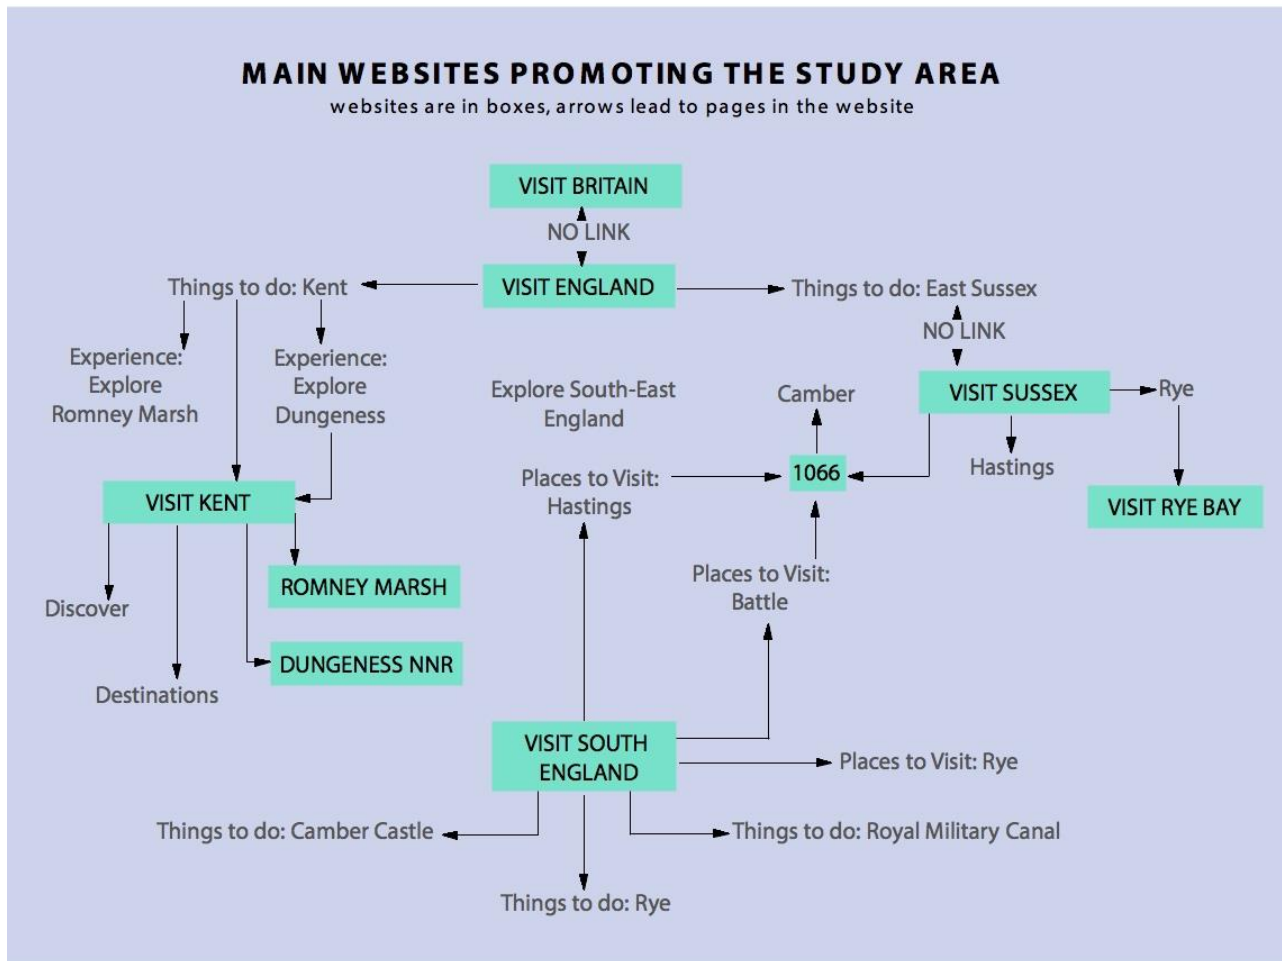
MAIN WEBSITES PROMOTING THE STUDY AREA
websites are in boxes, arrows lead to pages in the website

VISIT BRITAIN

NO LINK

VISIT ENGLAND

Things to do: Kent

Things to do: East Sussex

NO LINK

Experience: Explore Romney Marsh

Experience: Explore Dungeness

Explore South-East England

Camber

VISIT SUSSEX

Rye

Hastings

1066

Places to Visit: Hastings

VISIT KENT

VISIT RYE BAY

ROMNEY MARSH

Places to Visit: Battle

Discover

DUNGENESS NNR

Destinations

VISIT SOUTH ENGLAND

Places to Visit: Rye

Things to do: Camber Castle

Things to do: Royal Military Canal

Things to do: Rye